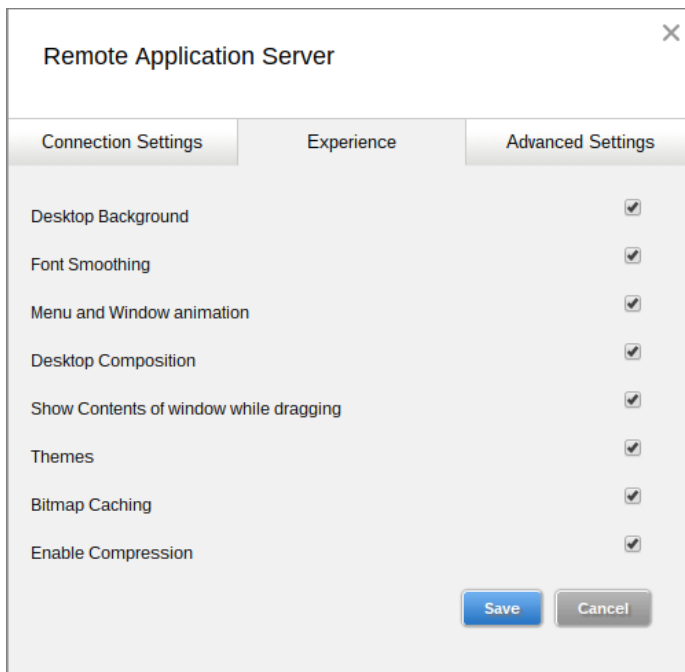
Remote Application Server

×

Connection Settings

Experience

Advanced Settings

Desktop Background

Font Smoothing

Menu and Window animation

Desktop Composition

Show Contents of window while dragging

Themes

Bitmap Caching

Enable Compression

Save

Cancel